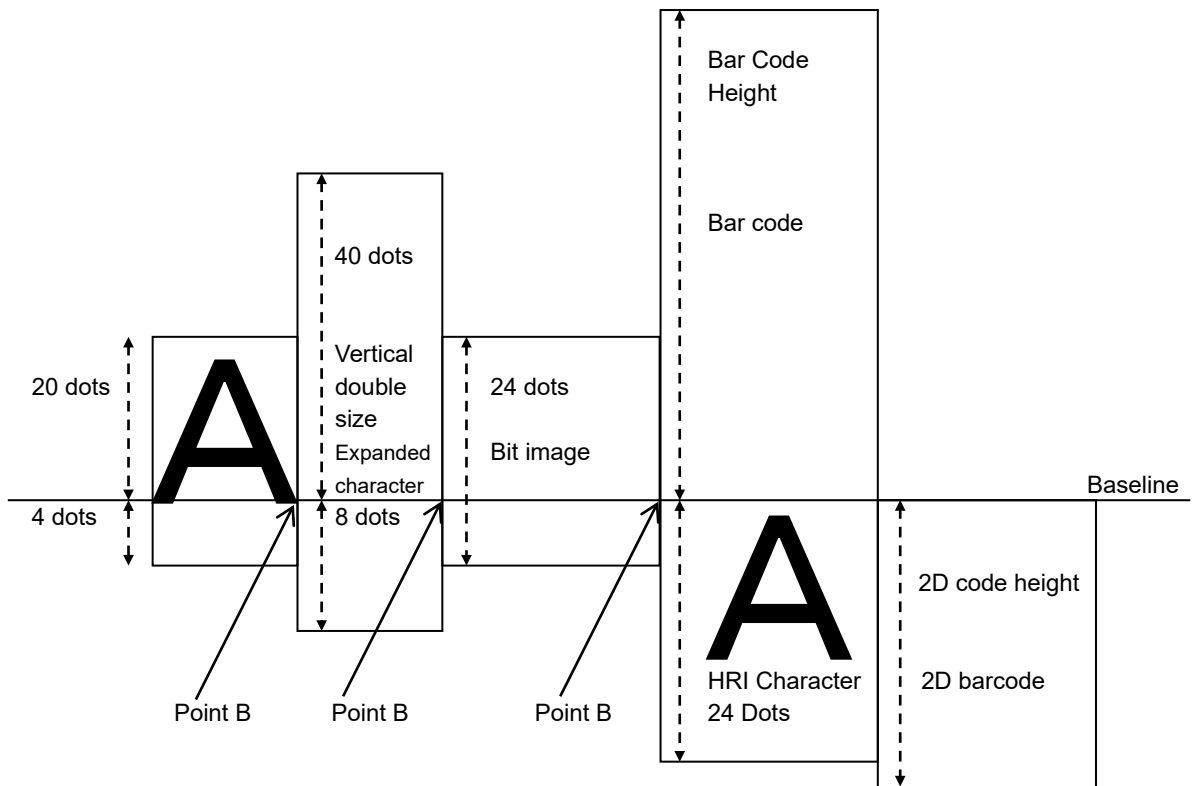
Bar Code Height

Bar code

40 dots

Vertical double size

Expanded character

8 dots

20 dots

4 dots

A

24 dots

Bit image

Baseline

A

HRI Character 24 Dots

2D code height

2D barcode

Point B

Point B

Point B